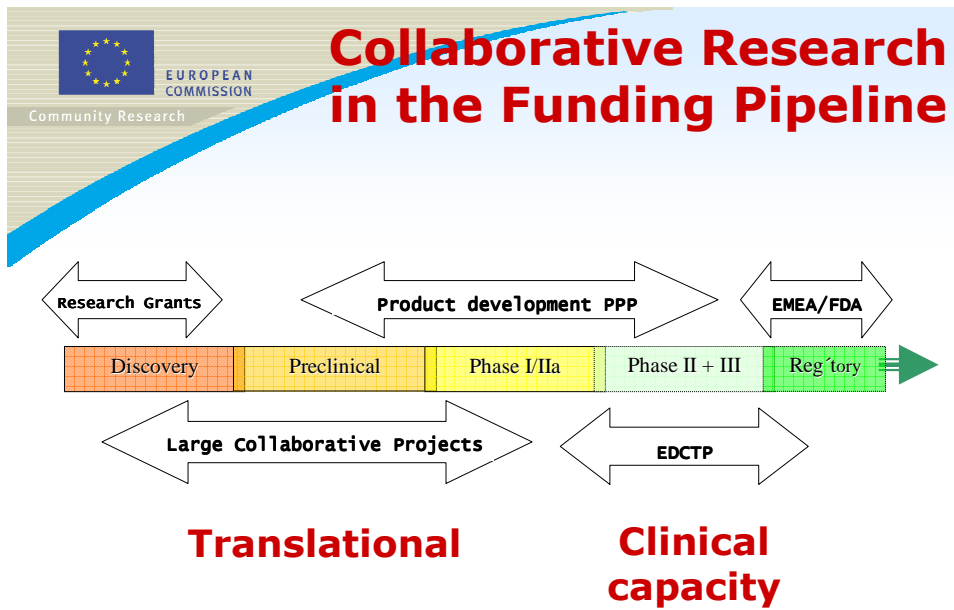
EUROPEAN COMMISSION

Community Research

Collaborative Research in the Funding Pipeline

Research Grants

Product development PPP

EMEA/FDA

Discovery

Preclinical

Phase I/IIa

Phase II + III

Reg´tory

Large Collaborative Projects

EDCTP

Translational

Clinical capacity